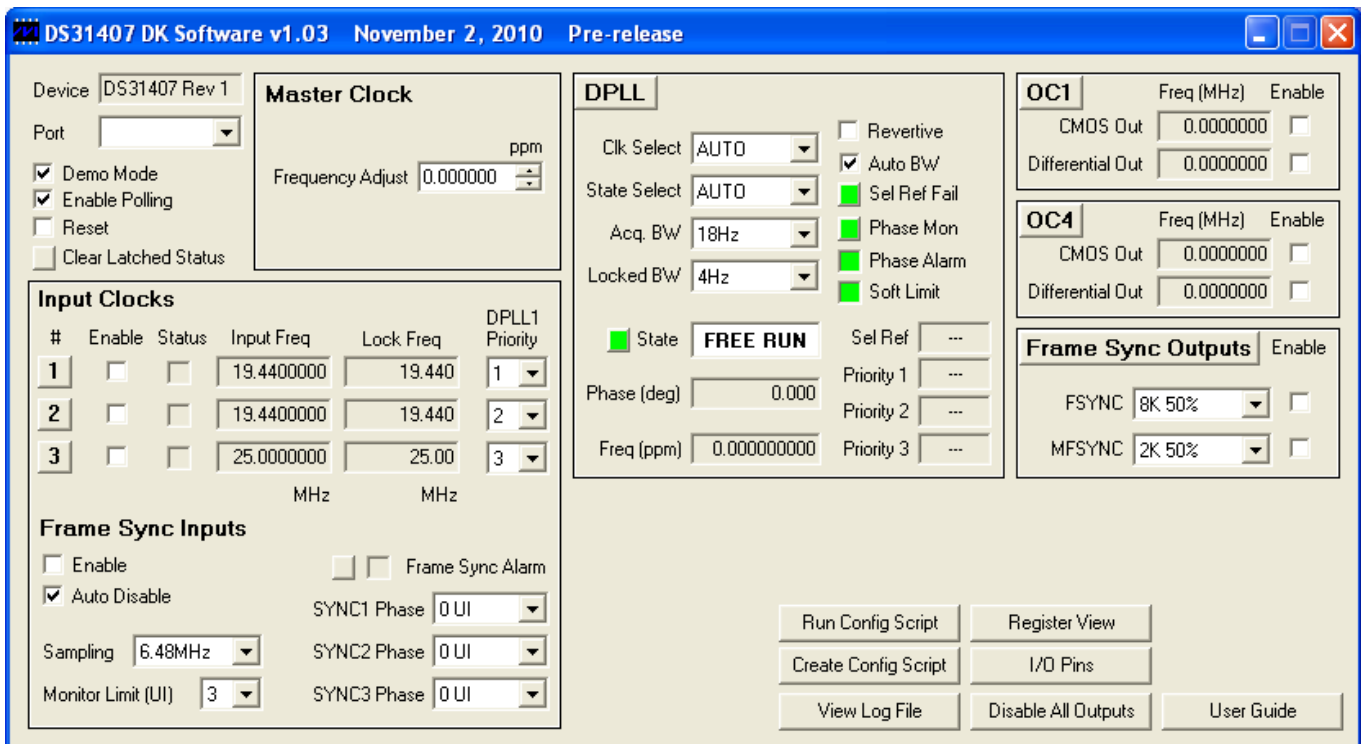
DS31407 DK Software v1.03 November 2, 2010 Pre-release

Device DS31407 Rev 1
Port
Demo Mode
Enable Polling
Reset
Clear Latched Status

Master Clock
ppm
Frequency Adjust 0.000000

Input Clocks

| # | Enable | Status | Input Freq | Lock Freq | DPLL1 Priority |
|---|---|---|---|---|---|
| 1 | | | 19.4400000 | 19.440 | 1 |
| 2 | | | 19.4400000 | 19.440 | 2 |
| 3 | | | 25.0000000 | 25.00 | 3 |
| | | | MHz | MHz | |

Frame Sync Inputs
Enable
Auto Disable
Frame Sync Alarm
SYNC1 Phase 0 UI
Sampling 6.48MHz
SYNC2 Phase 0 UI
Monitor Limit (UI) 3
SYNC3 Phase 0 UI

DPLL
Clk Select AUTO
State Select AUTO
Acq. BW 18Hz
Locked BW 4Hz
Revertive
Auto BW
Sel Ref Fail
Phase Mon
Phase Alarm
Soft Limit
State FREE RUN
Sel Ref ---
Phase (deg) 0.000
Priority 1 ---
Priority 2 ---
Freq (ppm) 0.000000000
Priority 3 ---

OC1 Freq (MHz) Enable
CMOS Out 0.0000000
Differential Out 0.0000000

OC4 Freq (MHz) Enable
CMOS Out 0.0000000
Differential Out 0.0000000

Frame Sync Outputs Enable
FSYNC 8K 50%
MFSYNC 2K 50%

Run Config Script
Register View
Create Config Script
I/O Pins
View Log File
Disable All Outputs
User Guide